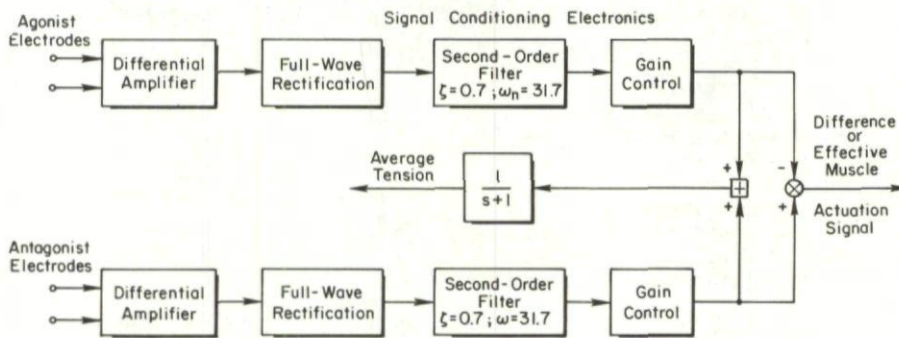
Agonist Electrodes

Signal Conditioning Electronics

Differential Amplifier

Full-Wave Rectification

Second-Order Filter $\zeta = 0.7$ ; $\omega_n = 31.7$

Gain Control

Difference or Effective Muscle Actuation Signal

Average Tension

$\frac{1}{s+1}$

+
+
-
+

Antagonist Electrodes

Differential Amplifier

Full-Wave Rectification

Second-Order Filter $\zeta = 0.7$ ; $\omega = 31.7$

Gain Control